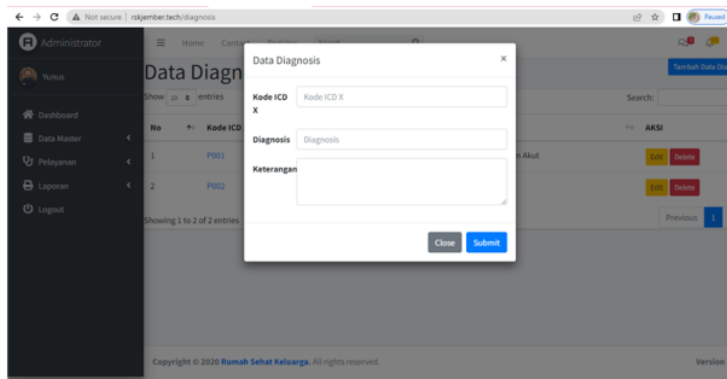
Not secure | rskjember.tech/diagnosis

Paused

Administrator

Yunus

Dashboard

Data Master

Pelayanan

Laporan

Logout

Home Contact

Data Diagn

Tambah Data Dia

Show 10 entries

Search:

| No | Kode ICD | | AKSI |
|---|---|---|---|
| 1 | P001 | n Akut | Edit Delete |
| 2 | P002 | | Edit Delete |

Showing 1 to 2 of 2 entries

Previous 1

Data Diagnosis

×

Kode ICD X

Kode ICD X

Diagnosis

Diagnosis

Keterangan

Close

Submit

Copyright © 2020 Rumah Sehat Keluarga. All rights reserved.

Version